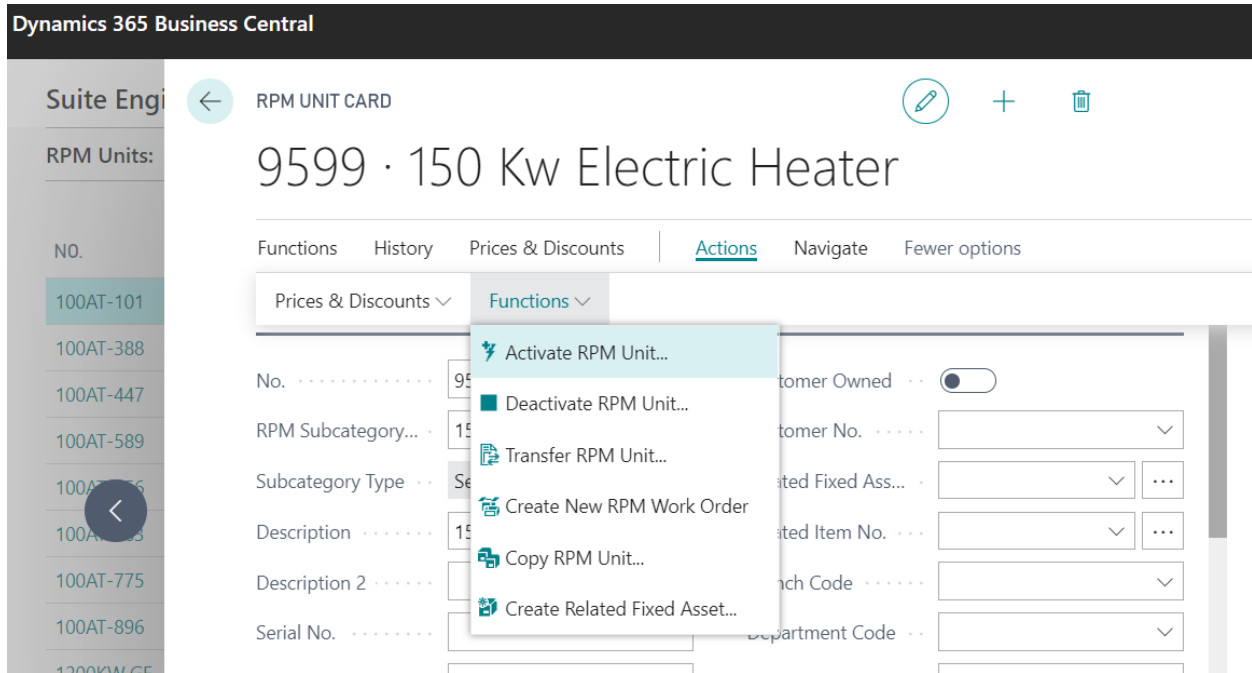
Dynamics 365 Business Central

Suite Engi

RPM Units:

NO.

100AT-101

100AT-388

100AT-447

100AT-589

100A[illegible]56

100A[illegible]3

100AT-775

100AT-896

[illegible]

RPM UNIT CARD

9599 · 150 Kw Electric Heater

Functions History Prices & Discounts Actions Navigate Fewer options

Prices & Discounts Functions

Activate RPM Unit...

Deactivate RPM Unit...

Transfer RPM Unit...

Create New RPM Work Order

Copy RPM Unit...

Create Related Fixed Asset...

No. 95

RPM Subcategory... 15

Subcategory Type Se

Description 15

Description 2

Serial No.

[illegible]tomer Owned

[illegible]tomer No.

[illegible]ated Fixed Ass...

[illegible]ated Item No.

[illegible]nch Code

Department Code